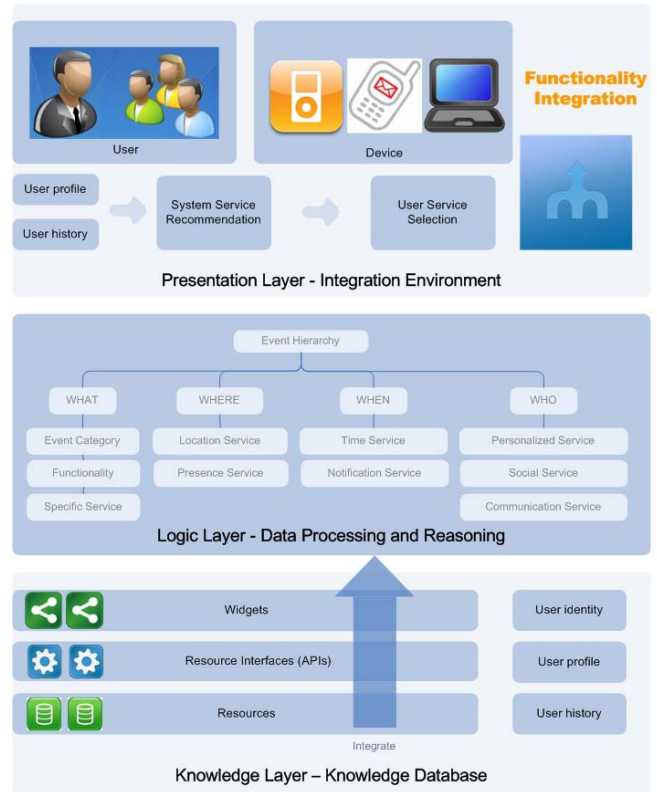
User

Device

Functionality Integration

User profile

User history

System Service Recommendation

User Service Selection

Presentation Layer - Integration Environment

Event Hierarchy

WHAT

WHERE

WHEN

WHO

Event Category

Functionality

Specific Service

Location Service

Presence Service

Time Service

Notification Service

Personalized Service

Social Service

Communication Service

Logic Layer - Data Processing and Reasoning

Widgets

Resource Interfaces (APIs)

Resources

User identity

User profile

User history

Integrate

Knowledge Layer – Knowledge Database